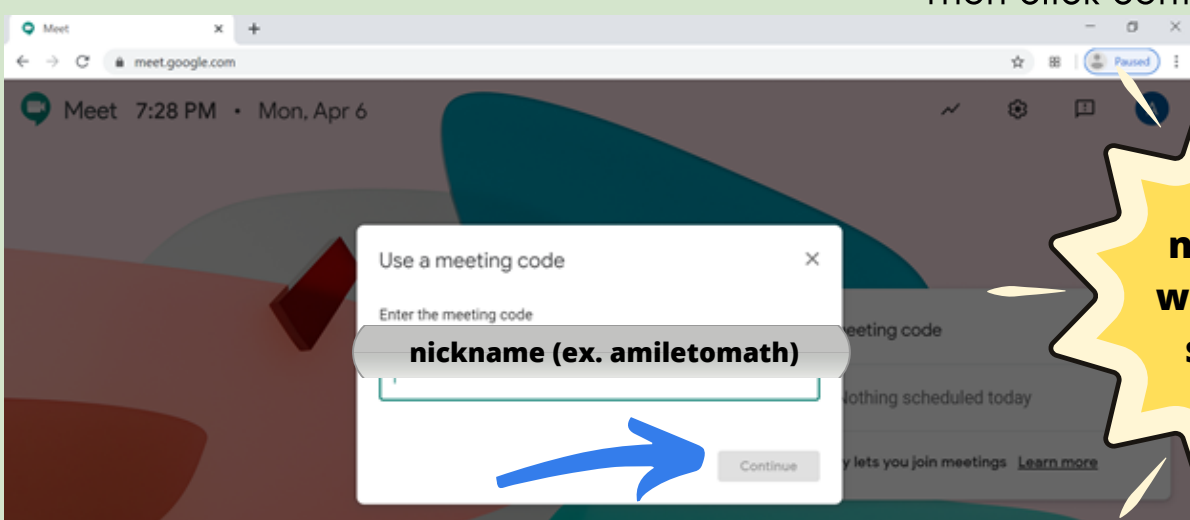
Then click con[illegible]

Meet

meet.google.com

Paused

Meet 7:28 PM • Mon, Apr 6

Use a meeting code

Enter the meeting code

nickname (ex. amiletomath)

eeting code

Nothing scheduled today

y lets you join meetings Learn more

Continue

n
w
s